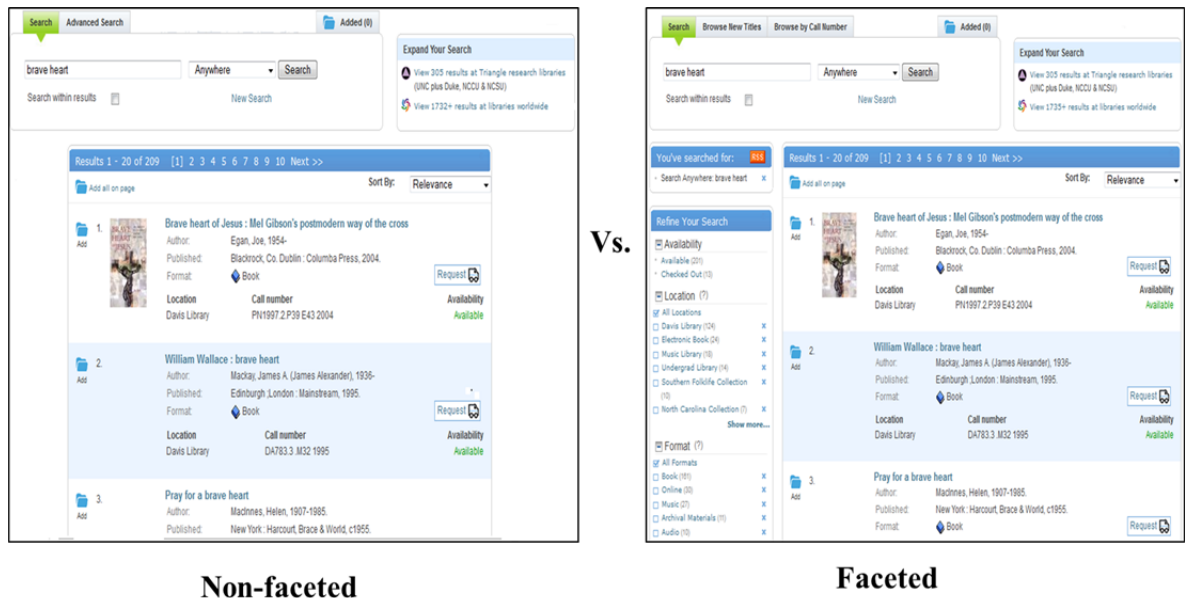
Search | Advanced Search | Added (0)

brave heart | Anywhere | Search

Search within results

New Search

Expand Your Search

View 305 results at Triangle research libraries (UNC plus Duke, NCCU & NCSU)

View 1732+ results at libraries worldwide

Results 1 - 20 of 209 [1] 2 3 4 5 6 7 8 9 10 Next >>

Add all on page

Sort By: Relevance

Add 1. Brave heart of Jesus : Mel Gibson's postmodern way of the cross
Author: Egan, Joe, 1954-
Published: Blackrock, Co. Dublin : Columba Press, 2004.
Format: Book
Request
Location: Davis Library | Call number: PN1997.2.P39 E43 2004 | Availability: Available

Add 2. William Wallace : brave heart
Author: Mackay, James A. (James Alexander), 1936-
Published: Edinburgh ;London : Mainstream, 1995.
Format: Book
Request
Location: Davis Library | Call number: DA783.3 .M32 1995 | Availability: Available

Add 3. Pray for a brave heart
Author: MacInnes, Helen, 1907-1985.
Published: New York : Harcourt, Brace & World, c1955.

Vs.

Search | Browse New Titles | Browse by Call Number | Added (0)

brave heart | Anywhere | Search

Search within results

New Search

Expand Your Search

View 305 results at Triangle research libraries (UNC plus Duke, NCCU & NCSU)

View 1735+ results at libraries worldwide

You've searched for: RSS

Search Anywhere: brave heart x

Refine Your Search

Availability
Available (201)
Checked Out (10)

Location (?)
All Locations
Davis Library (124) x
Electronic Book (24) x
Music Library (18) x
Undergrad Library (14) x
Southern Folklife Collection (10) x
North Carolina Collection (7) x
Show more...

Format (?)
All Formats
Book (161) x
Online (30) x
Music (27) x
Archival Materials (11) x
Audio (10) x

Results 1 - 20 of 209 [1] 2 3 4 5 6 7 8 9 10 Next >>

Add all on page

Sort By: Relevance

Add 1. Brave heart of Jesus : Mel Gibson's postmodern way of the cross
Author: Egan, Joe, 1954-
Published: Blackrock, Co. Dublin : Columba Press, 2004.
Format: Book
Request
Location: Davis Library | Call number: PN1997.2.P39 E43 2004 | Availability: Available

Add 2. William Wallace : brave heart
Author: Mackay, James A. (James Alexander), 1936-
Published: Edinburgh ;London : Mainstream, 1995.
Format: Book
Request
Location: Davis Library | Call number: DA783.3 .M32 1995 | Availability: Available

Add 3. Pray for a brave heart
Author: MacInnes, Helen, 1907-1985.
Published: New York : Harcourt, Brace & World, c1955.
Format: Book
Request

Non-faceted

Faceted